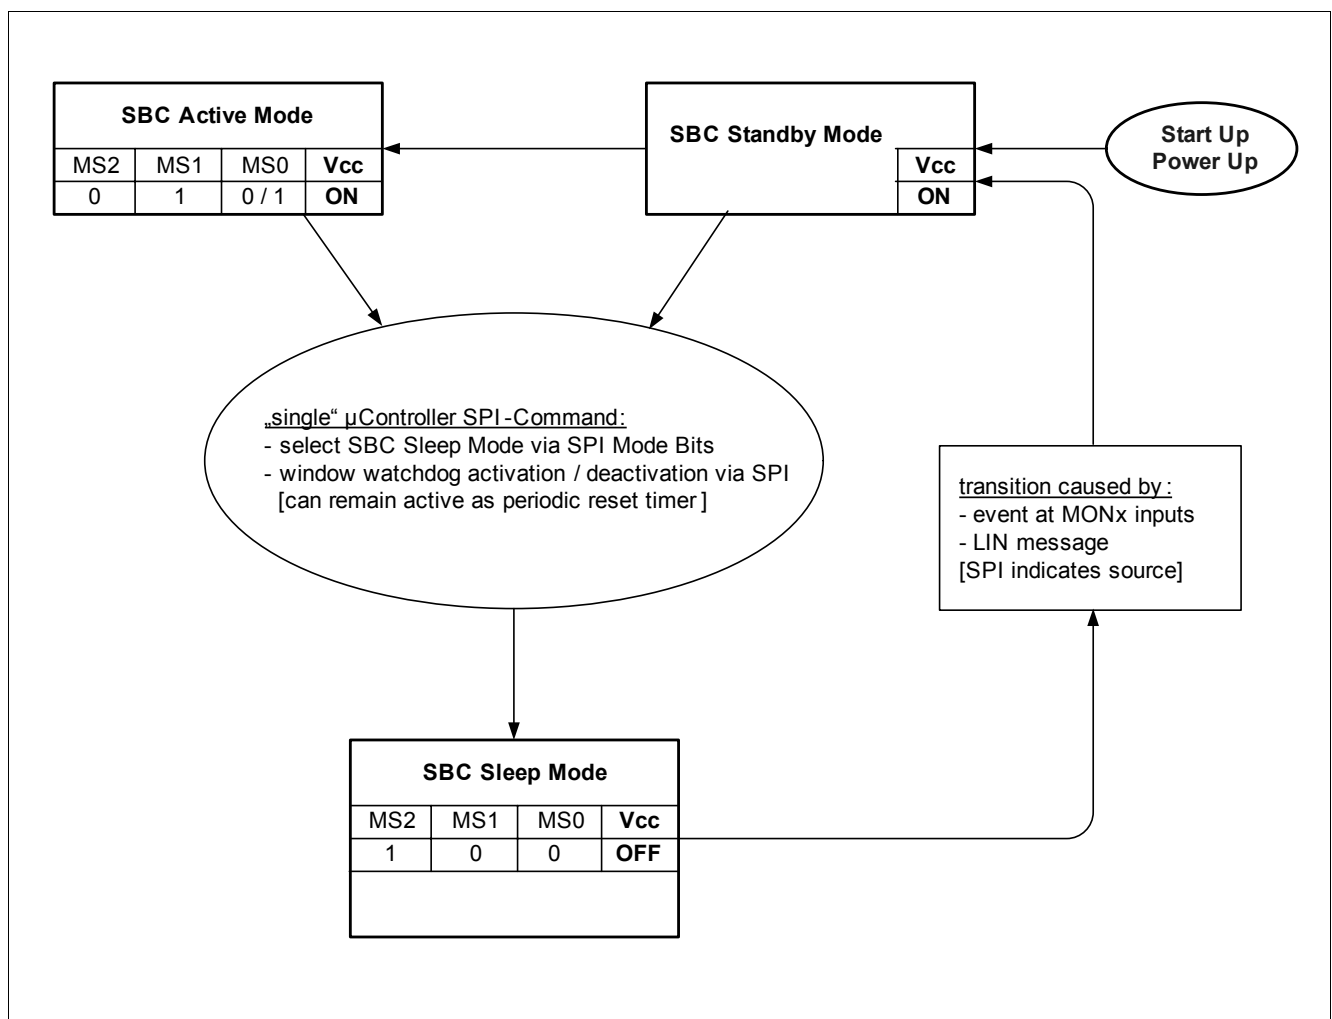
SBC Active Mode

| MS2 | MS1 | MS0 | Vcc |
|---|---|---|---|
| 0 | 1 | 0 / 1 | ON |

SBC Standby Mode

| Vcc |
|---|
| ON |

Start Up
Power Up

„single“ µController SPI-Command:
- select SBC Sleep Mode via SPI Mode Bits
- window watchdog activation / deactivation via SPI
[can remain active as periodic reset timer]

transition caused by:
- event at MONx inputs
- LIN message
[SPI indicates source]

SBC Sleep Mode

| MS2 | MS1 | MS0 | Vcc |
|---|---|---|---|
| 1 | 0 | 0 | OFF |